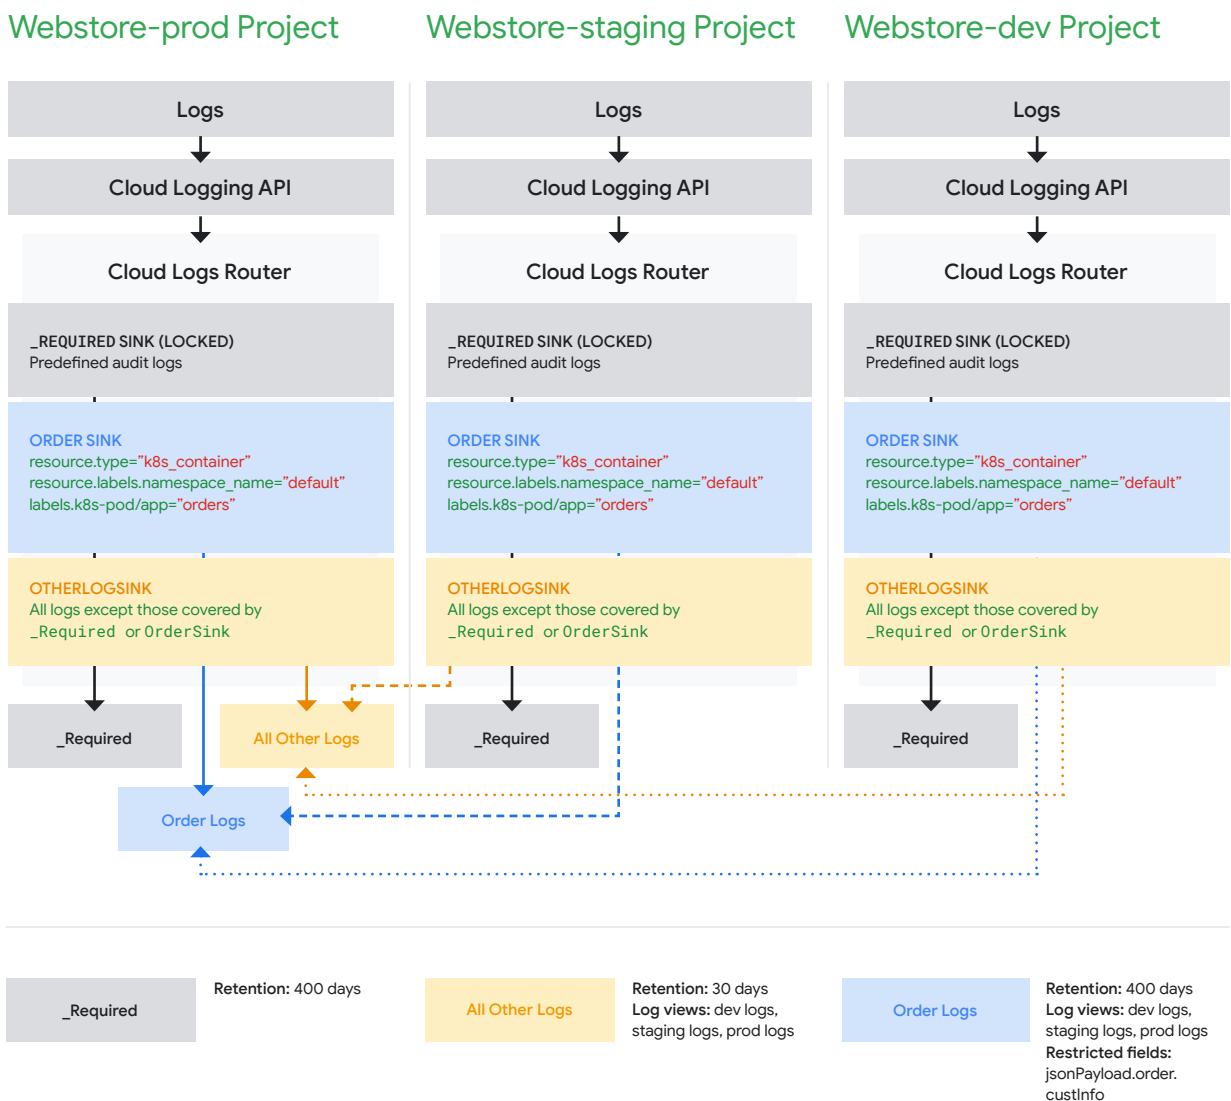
Webstore-prod Project

Logs

Cloud Logging API

Cloud Logs Router

_REQUIRED SINK (LOCKED)
Predefined audit logs

ORDER SINK
resource.type="k8s_container"
resource.labels.namespace_name="default"
labels.k8s-pod/app="orders"

OTHERLOGSINK
All logs except those covered by _Required or OrderSink

_Required

All Other Logs

Order Logs

Webstore-staging Project

Logs

Cloud Logging API

Cloud Logs Router

_REQUIRED SINK (LOCKED)
Predefined audit logs

ORDER SINK
resource.type="k8s_container"
resource.labels.namespace_name="default"
labels.k8s-pod/app="orders"

OTHERLOGSINK
All logs except those covered by _Required or OrderSink

_Required

Webstore-dev Project

Logs

Cloud Logging API

Cloud Logs Router

_REQUIRED SINK (LOCKED)
Predefined audit logs

ORDER SINK
resource.type="k8s_container"
resource.labels.namespace_name="default"
labels.k8s-pod/app="orders"

OTHERLOGSINK
All logs except those covered by _Required or OrderSink

_Required

_Required

**Retention:** 400 days

All Other Logs

**Retention:** 30 days
**Log views:** dev logs, staging logs, prod logs

Order Logs

**Retention:** 400 days
**Log views:** dev logs, staging logs, prod logs
**Restricted fields:** jsonPayload.order.custInfo